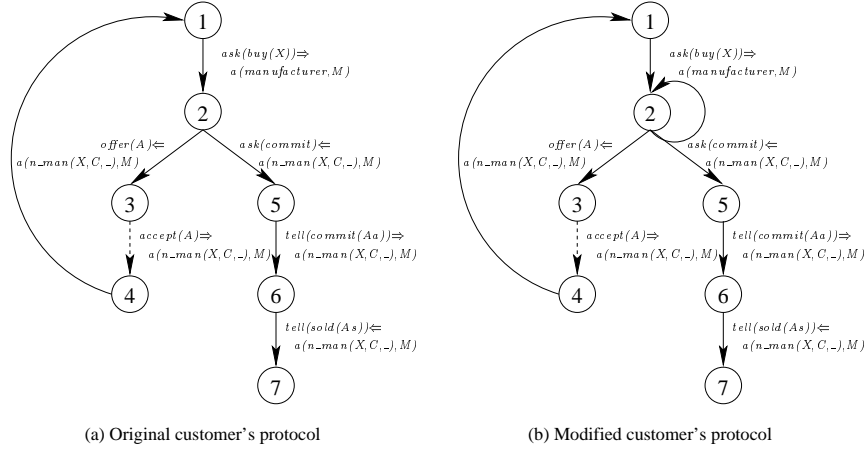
1

$ask(buy(X)) \Rightarrow$ $a(manufacturer, M)$

2

$offer(A) \Leftarrow$ $a(n\_man(X,C,\_),M)$

$ask(commit) \Leftarrow$ $a(n\_man(X,C,\_),M)$

3

5

$accept(A) \Rightarrow$ $a(n\_man(X,C,\_),M)$

$tell(commit(Aa)) \Rightarrow$ $a(n\_man(X,C,\_),M)$

4

6

$tell(sold(As)) \Leftarrow$ $a(n\_man(X,C,\_),M)$

7

(a) Original customer's protocol

1

$ask(buy(X)) \Rightarrow$ $a(manufacturer, M)$

2

$offer(A) \Leftarrow$ $a(n\_man(X,C,\_),M)$

$ask(commit) \Leftarrow$ $a(n\_man(X,C,\_),M)$

3

5

$accept(A) \Rightarrow$ $a(n\_man(X,C,\_),M)$

$tell(commit(Aa)) \Rightarrow$ $a(n\_man(X,C,\_),M)$

4

6

$tell(sold(As)) \Leftarrow$ $a(n\_man(X,C,\_),M)$

7

(b) Modified customer's protocol